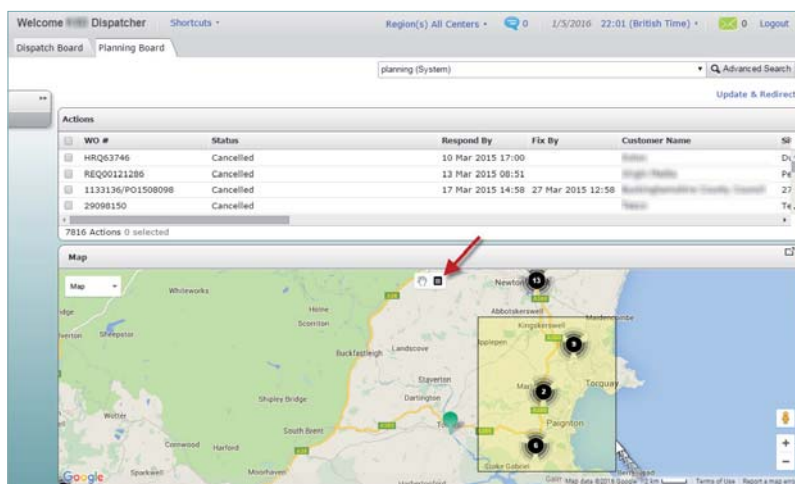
Welcome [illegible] Dispatcher   Shortcuts ▾   Region(s) All Centers ▾   0   1/5/2016 22:01 (British Time) ▾   0   Logout

Dispatch Board   Planning Board

planning (System)   Advanced Search

Update & Redirect

Actions

| | WO # | Status | Respond By | Fix By | Customer Name | Si |
|---|---|---|---|---|---|---|
| | HRQ63746 | Cancelled | 10 Mar 2015 17:00 | | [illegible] | D |
| | REQ00121286 | Cancelled | 13 Mar 2015 08:51 | | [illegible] | Pe |
| | 1133136/PO1508098 | Cancelled | 17 Mar 2015 14:58 | 27 Mar 2015 12:58 | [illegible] | 27 |
| | 29098150 | Cancelled | | | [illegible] | Te |

7816 Actions 0 selected

Map

Map

Whiteworks   Holne   Scoriton   Sheepstor   Buckfastleigh   Landscove   Staverton   Dartington   Shipley Bridge   South Brent   Wotter   Cornwood   Harford   Moorhaven   Sparkwell   Newton   Abbotskerswell   Kingskerswell   Ipplepen   Maidencombe   Torquay   Marl   Paignton   Galmpton

13   9   2   6

Google   Map data ©2016 Google   2 km   Terms of Use   Report a map error